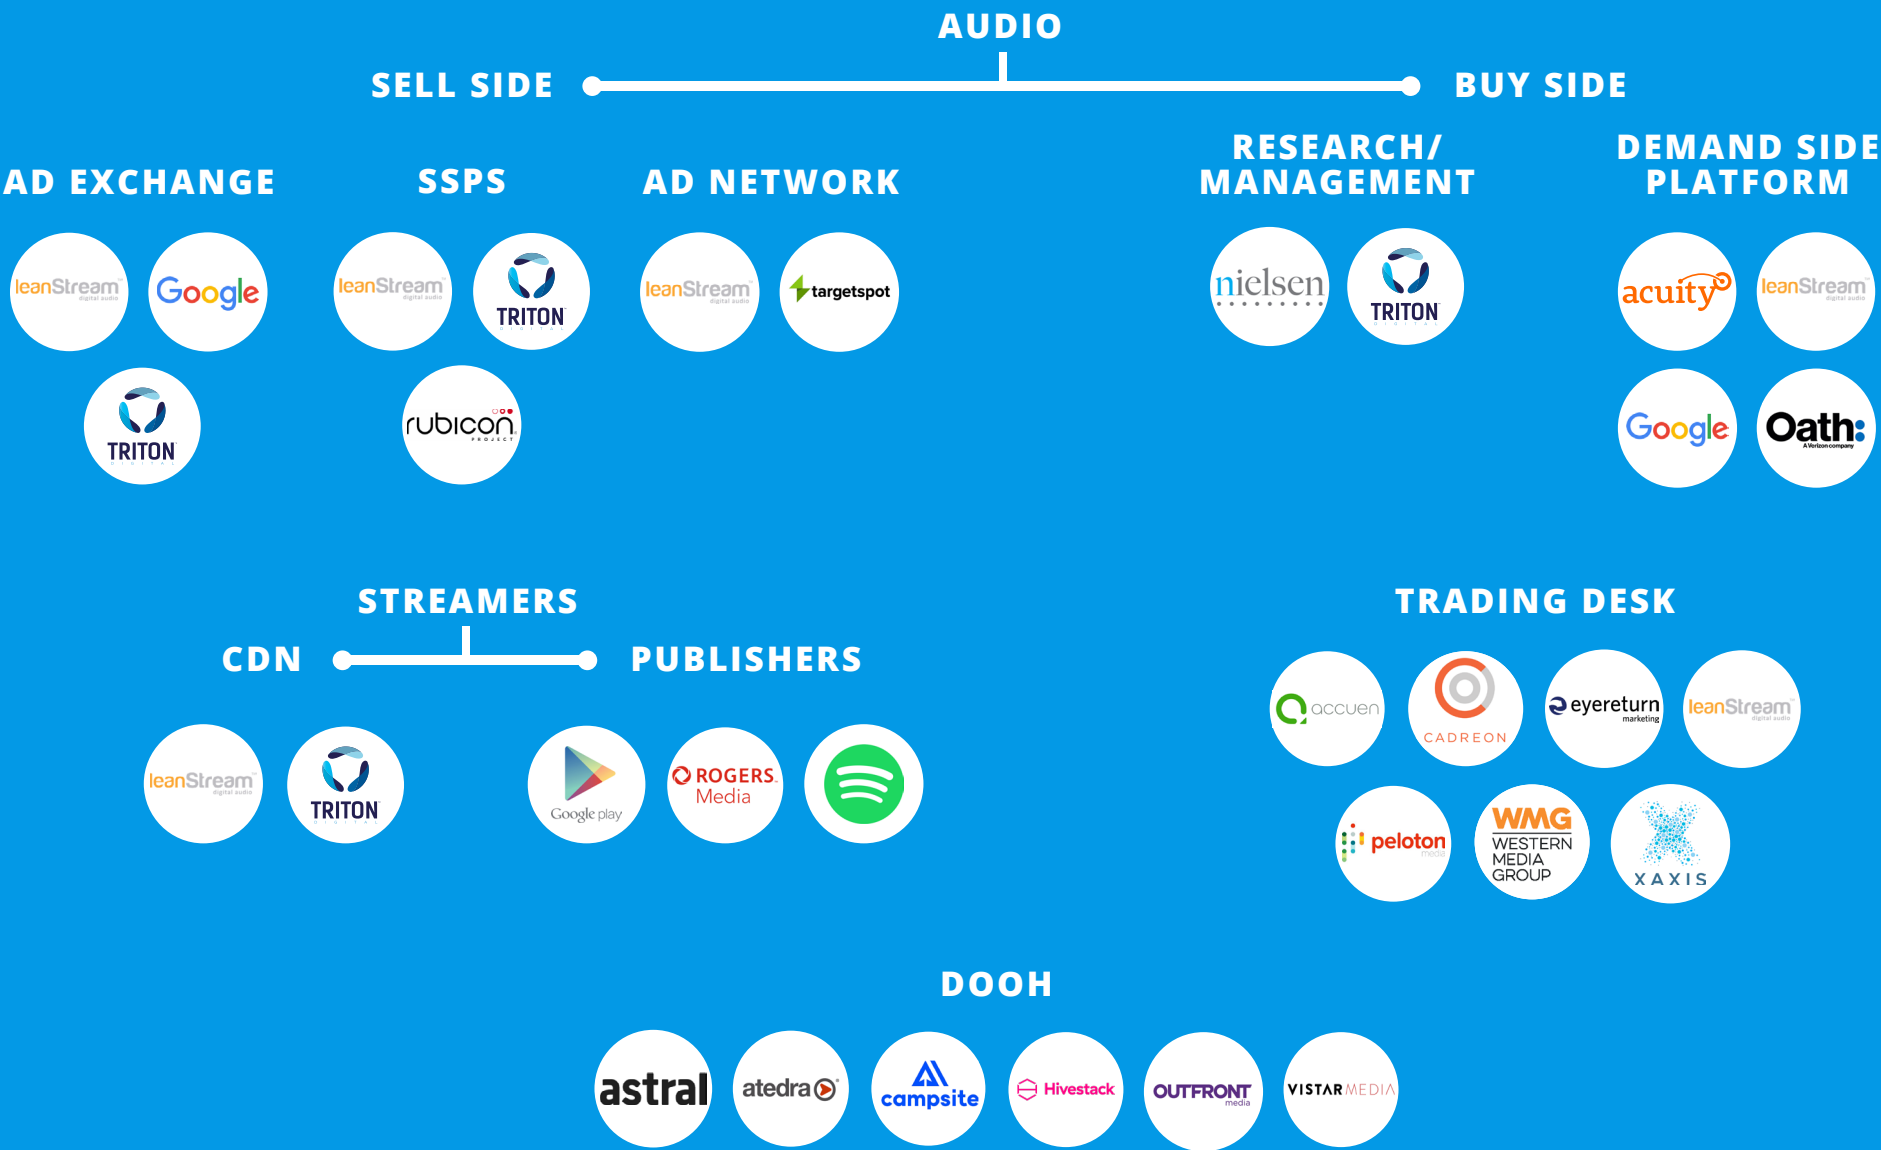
AUDIO

SELL SIDE

BUY SIDE

AD EXCHANGE

leanStream digital audio

Google

TRITON

SSPS

leanStream digital audio

TRITON

rubicon PROJECT

AD NETWORK

leanStream digital audio

targetspot

RESEARCH/ MANAGEMENT

nielsen

TRITON

DEMAND SIDE PLATFORM

acuity

leanStream digital audio

Google

Oath: A Verizon company

STREAMERS

CDN

PUBLISHERS

leanStream digital audio

TRITON

Google play

ROGERS Media

TRADING DESK

accuen

CADREON

eyereturn marketing

leanStream digital audio

peloton media

WMG WESTERN MEDIA GROUP

XAXIS

DOOH

astral

atedra

campsite

Hivestack

OUTFRONT media

VISTAR MEDIA